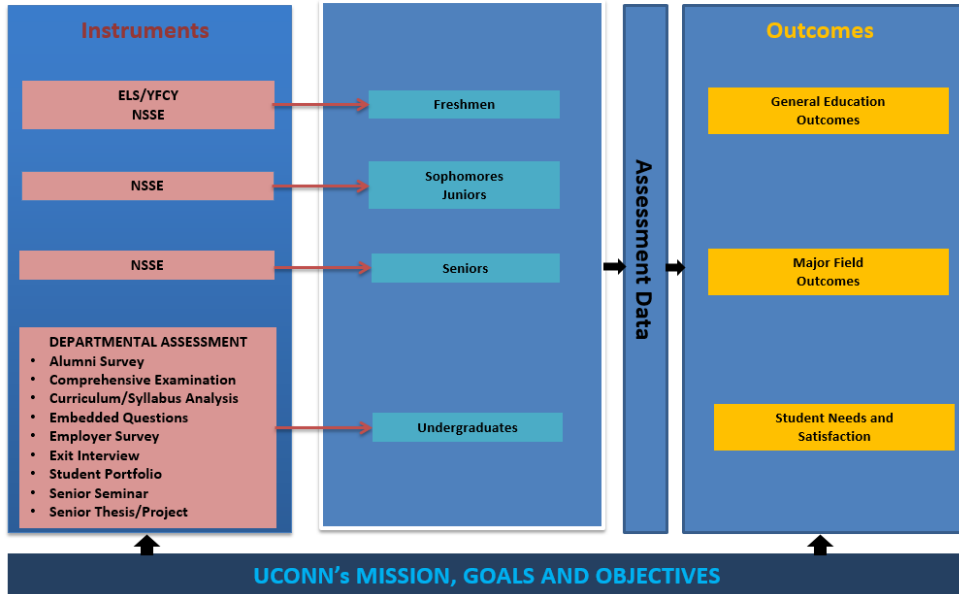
Instruments

ELS/YFCY
NSSE

NSSE

NSSE

DEPARTMENTAL ASSESSMENT
- Alumni Survey
- Comprehensive Examination
- Curriculum/Syllabus Analysis
- Embedded Questions
- Employer Survey
- Exit Interview
- Student Portfolio
- Senior Seminar
- Senior Thesis/Project

Freshmen

Sophomores
Juniors

Seniors

Undergraduates

Assessment Data

Outcomes

General Education
Outcomes

Major Field
Outcomes

Student Needs and
Satisfaction

UCONN's MISSION, GOALS AND OBJECTIVES